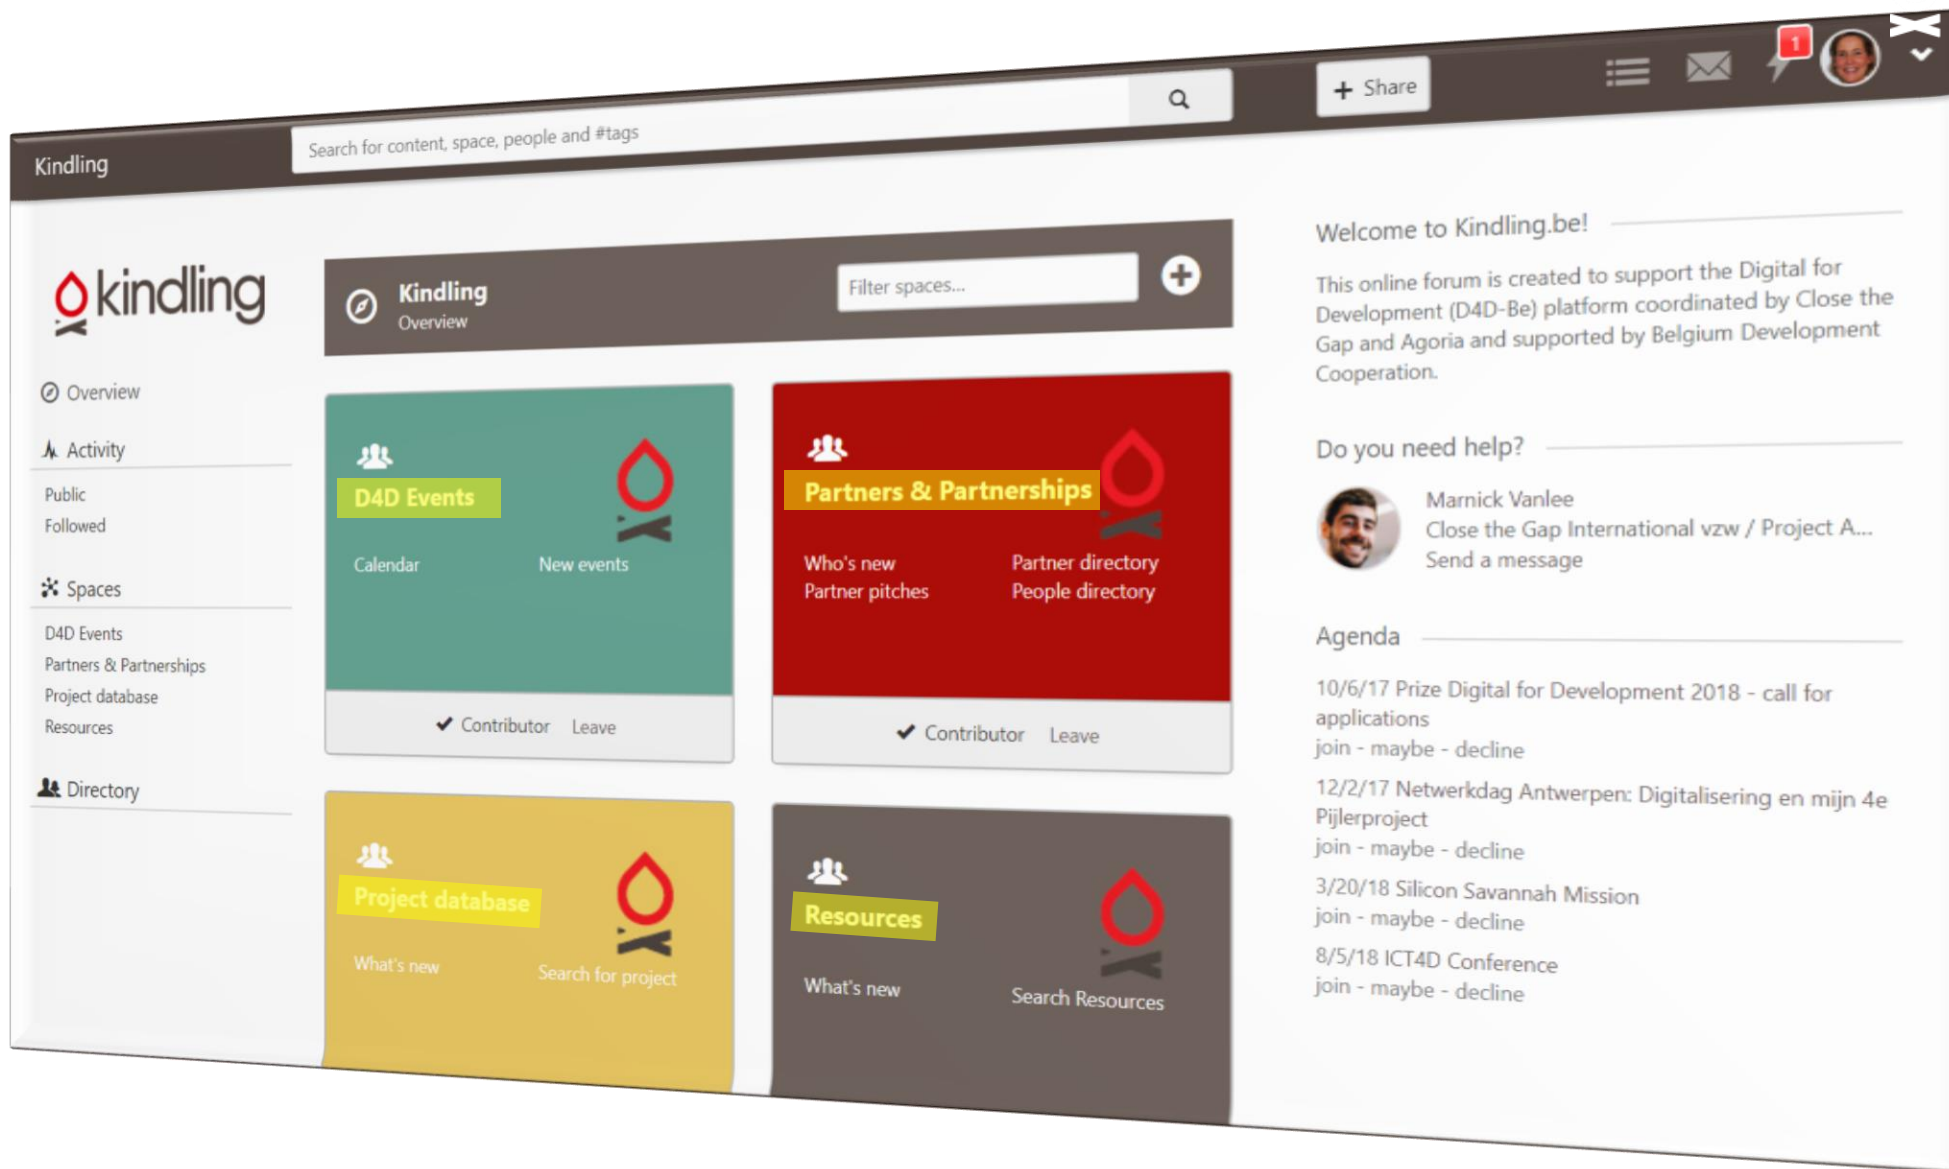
Kindling

Search for content, space, people and #tags

Share

1

kindling

Overview

Activity

Public
Followed

Spaces

D4D Events
Partners & Partnerships
Project database
Resources

Directory

Kindling
Overview

Filter spaces...

D4D Events

Calendar
New events

Contributor Leave

Partners & Partnerships

Who's new
Partner pitches
Partner directory
People directory

Contributor Leave

Project database

What's new
Search for project

Resources

What's new
Search Resources

Welcome to Kindling.be!

This online forum is created to support the Digital for Development (D4D-Be) platform coordinated by Close the Gap and Agoria and supported by Belgium Development Cooperation.

Do you need help?

Marnick Vanlee
Close the Gap International vzw / Project A...
Send a message

Agenda

10/6/17 Prize Digital for Development 2018 - call for applications
join - maybe - decline

12/2/17 Netwerkdag Antwerpen: Digitalisering en mijn 4e Pijlerproject
join - maybe - decline

3/20/18 Silicon Savannah Mission
join - maybe - decline

8/5/18 ICT4D Conference
join - maybe - decline